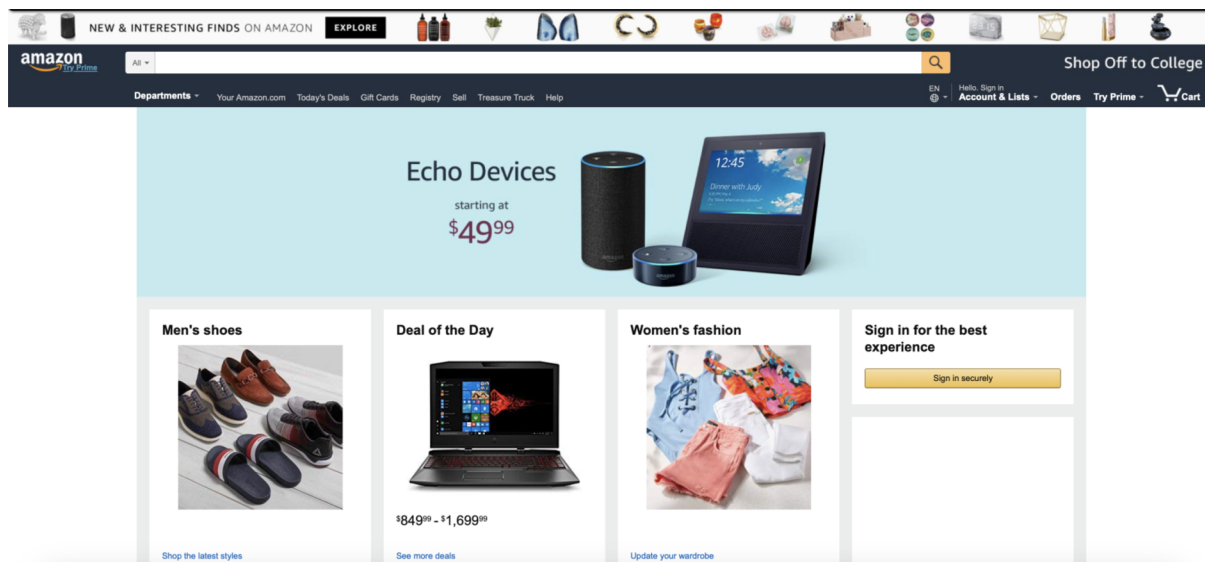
NEW & INTERESTING FINDS ON AMAZON EXPLORE

amazon Try Prime

All

Shop Off to College

Departments Your Amazon.com Today's Deals Gift Cards Registry Sell Treasure Truck Help

EN Hello. Sign in Account & Lists Orders Try Prime Cart

Echo Devices

starting at

$49^{99}$

12:45

Dinner with Judy

Men's shoes

Shop the latest styles

Deal of the Day

$849^{99}$ - $1,699^{99}$

See more deals

Women's fashion

Update your wardrobe

Sign in for the best experience

Sign in securely